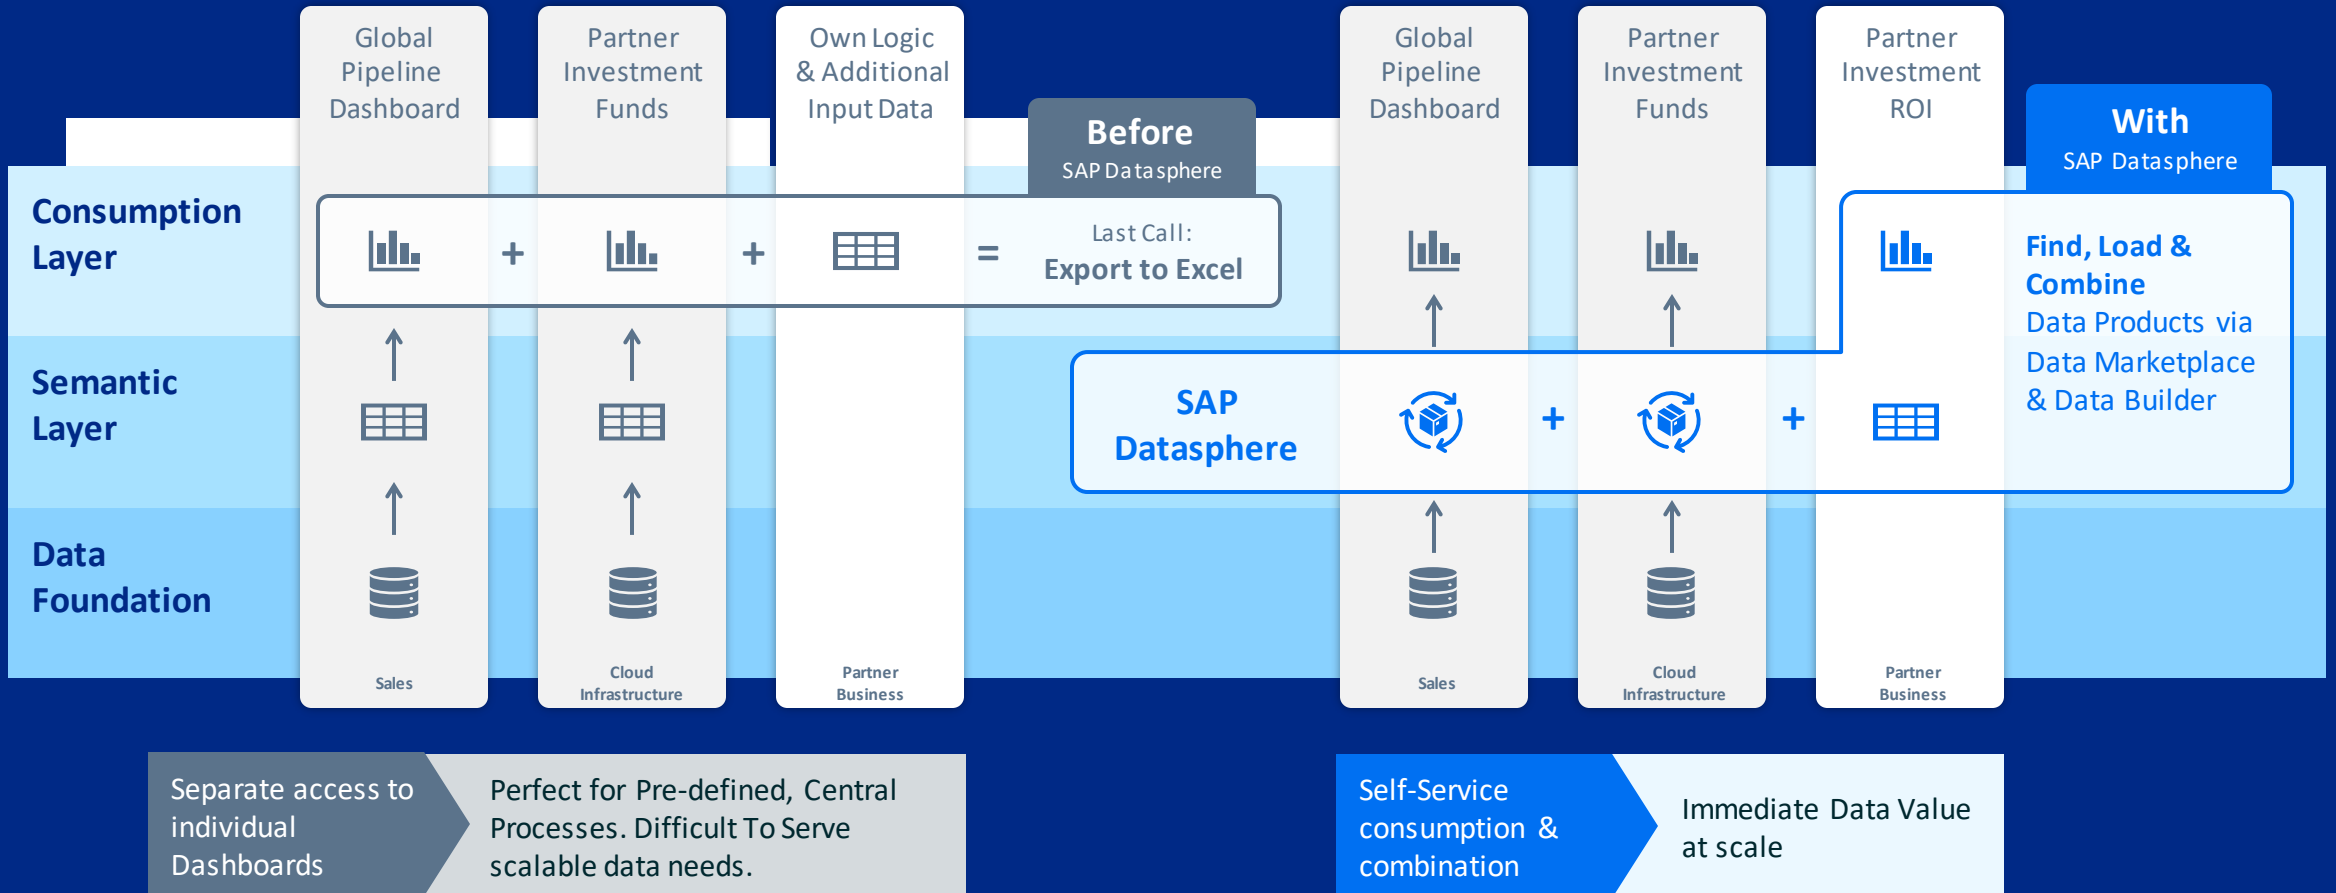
Global Pipeline Dashboard

Partner Investment Funds

Own Logic & Additional Input Data

Before
SAP Datasphere

Global Pipeline Dashboard

Partner Investment Funds

Partner Investment ROI

With
SAP Datasphere

Consumption Layer

+

+

=

Last Call:
Export to Excel

Find, Load & Combine
Data Products via Data Marketplace & Data Builder

Semantic Layer

SAP Datasphere

+

+

Data Foundation

Sales

Cloud Infrastructure

Partner Business

Sales

Cloud Infrastructure

Partner Business

Separate access to individual Dashboards

Perfect for Pre-defined, Central Processes. Difficult To Serve scalable data needs.

Self-Service consumption & combination

Immediate Data Value at scale